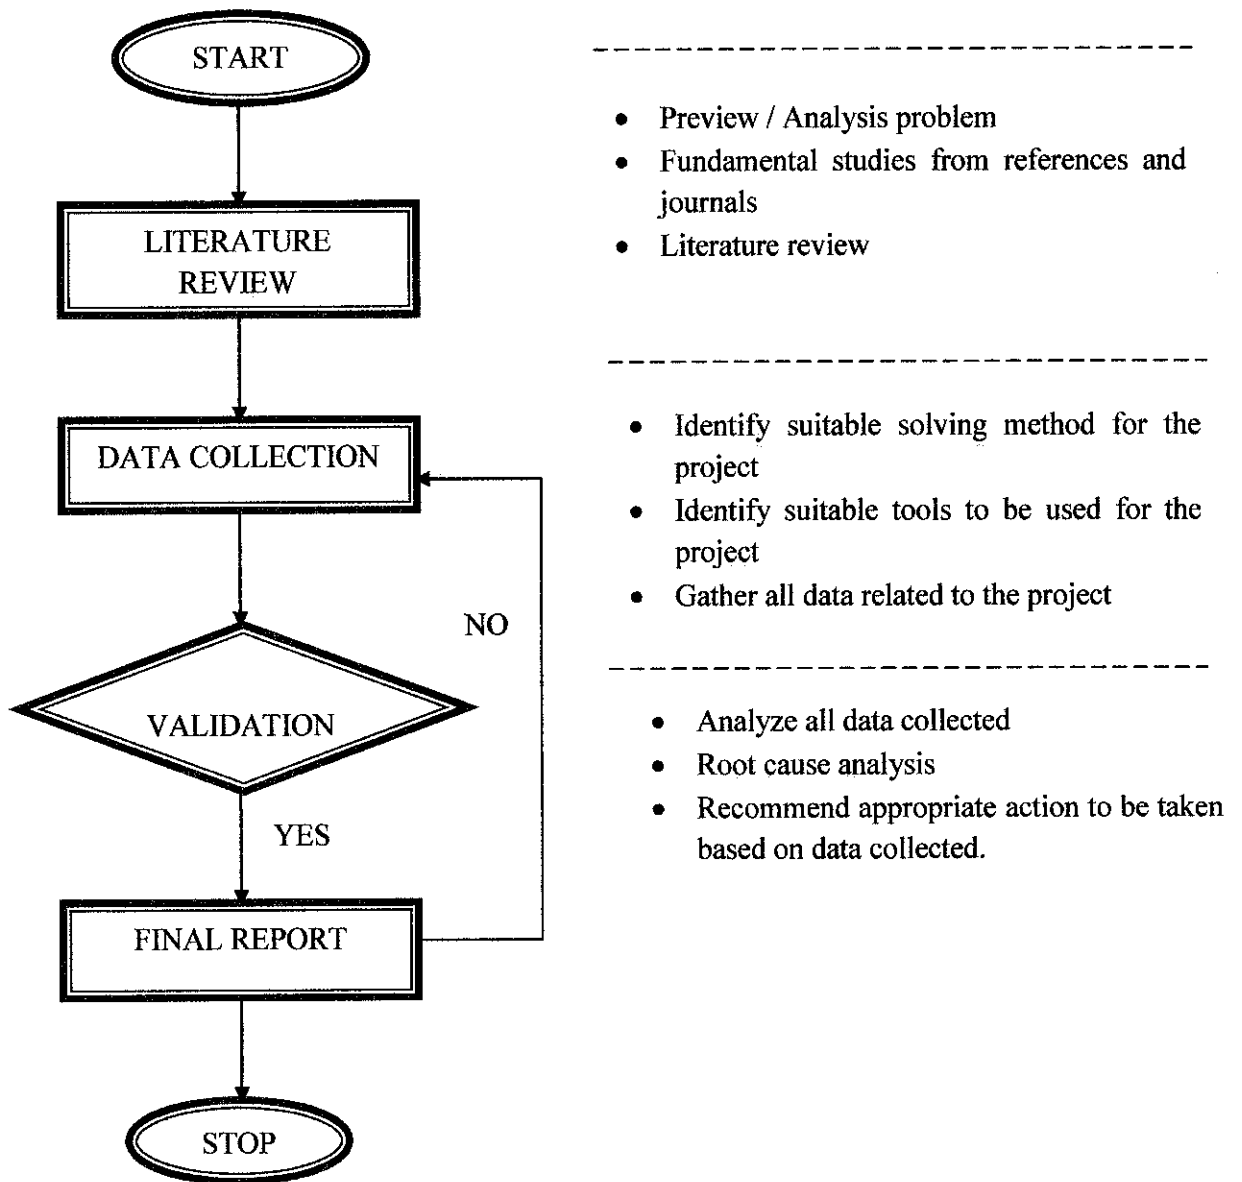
START

LITERATURE REVIEW

DATA COLLECTION

VALIDATION

NO

YES

FINAL REPORT

STOP

- Preview / Analysis problem
- Fundamental studies from references and journals
- Literature review

- Identify suitable solving method for the project
- Identify suitable tools to be used for the project
- Gather all data related to the project

- Analyze all data collected
- Root cause analysis
- Recommend appropriate action to be taken based on data collected.